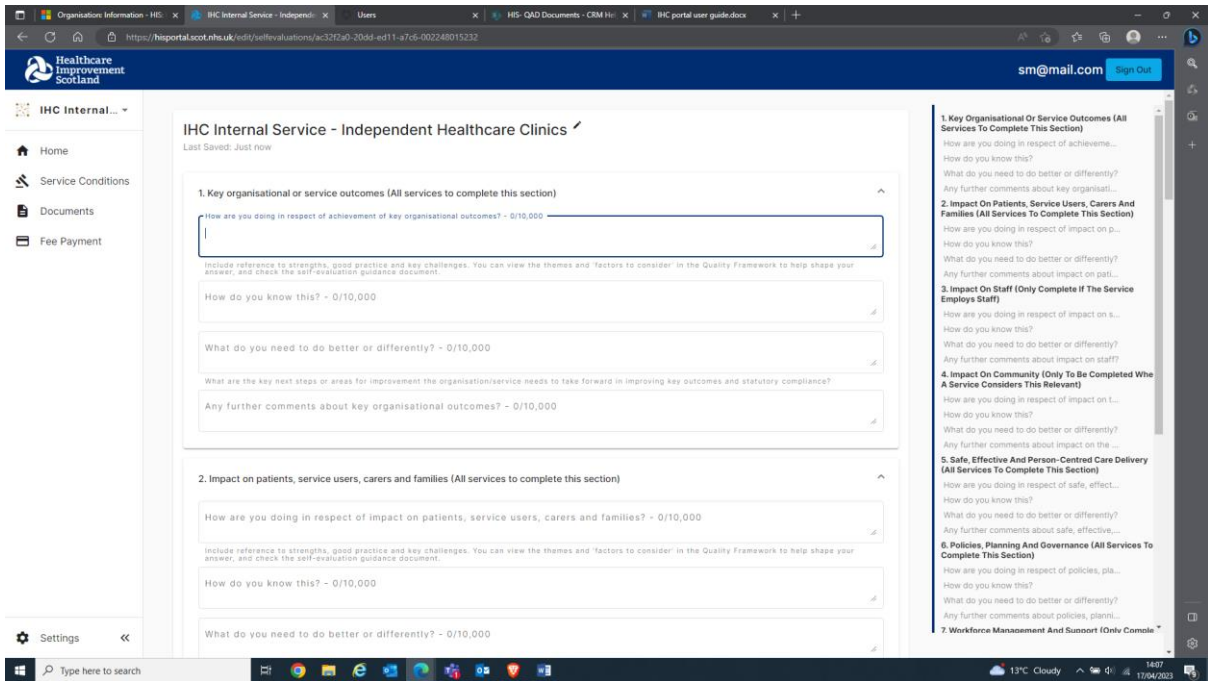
Organisation: Information - HIS | IHC Internal Service - Independ | Users | HIS- QAD Documents - CRM Hel | IHC portal user guide.docx

https://hisportal.scot.nhs.uk/edit/selfevaluations/ac32f2a0-20dd-ed11-a7c6-002248015232

Healthcare Improvement Scotland

sm@mail.com Sign Out

IHC Internal...

Home
Service Conditions
Documents
Fee Payment

Settings

IHC Internal Service - Independent Healthcare Clinics
Last Saved: Just now

1. Key organisational or service outcomes (All services to complete this section)

How are you doing in respect of achievement of key organisational outcomes? - 0/10,000

Include reference to strengths, good practice and key challenges. You can view the themes and 'factors to consider' in the Quality Framework to help shape your answer, and check the self-evaluation guidance document.

How do you know this? - 0/10,000

What do you need to do better or differently? - 0/10,000

What are the key next steps or areas for improvement the organisation/service needs to take forward in improving key outcomes and statutory compliance?

Any further comments about key organisational outcomes? - 0/10,000

2. Impact on patients, service users, carers and families (All services to complete this section)

How are you doing in respect of impact on patients, service users, carers and families? - 0/10,000

Include reference to strengths, good practice and key challenges. You can view the themes and 'factors to consider' in the Quality Framework to help shape your answer, and check the self-evaluation guidance document.

How do you know this? - 0/10,000

What do you need to do better or differently? - 0/10,000

1. Key Organisational Or Service Outcomes (All Services To Complete This Section)
How are you doing in respect of achieveme...
How do you know this?
What do you need to do better or differently?
Any further comments about key organisati...
2. Impact On Patients, Service Users, Carers And Families (All Services To Complete This Section)
How are you doing in respect of impact on p...
How do you know this?
What do you need to do better or differently?
Any further comments about impact on pati...
3. Impact On Staff (Only Complete If The Service Employs Staff)
How are you doing in respect of impact on s...
How do you know this?
What do you need to do better or differently?
Any further comments about impact on staff?
4. Impact On Community (Only To Be Completed Whe A Service Considers This Relevant)
How are you doing in respect of impact on t...
How do you know this?
What do you need to do better or differently?
Any further comments about impact on the ...
5. Safe, Effective And Person-Centred Care Delivery (All Services To Complete This Section)
How are you doing in respect of safe, effect...
How do you know this?
What do you need to do better or differently?
Any further comments about safe, effective,...
6. Policies, Planning And Governance (All Services To Complete This Section)
How are you doing in respect of policies, pla...
How do you know this?
What do you need to do better or differently?
Any further comments about policies, planni...
7. Workforce Management And Support (Only Comple

Type here to search
13°C Cloudy 14:07 17/04/2023